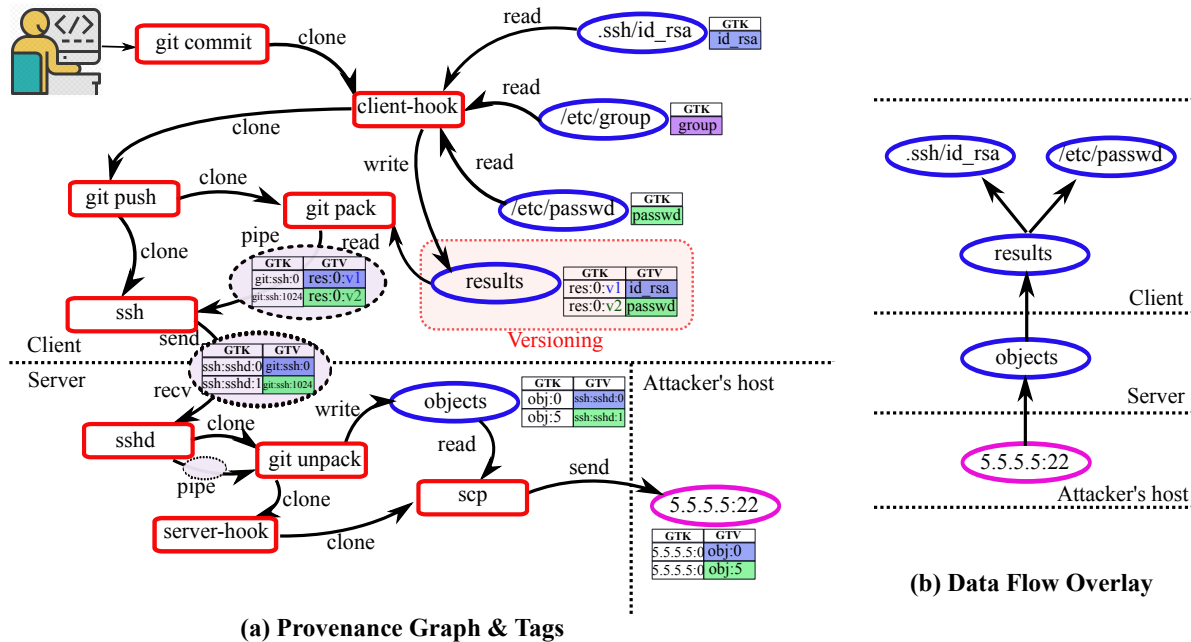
git commit
clone
read
.ssh/id_rsa
| GTK |
|---|
| id_rsa |

client-hook
read
/etc/group
| GTK |
|---|
| group |

clone
write
read
/etc/passwd
| GTK |
|---|
| passwd |

git push
clone
git pack
pipe
read
clone
| GTK | GTV |
|---|---|
| git:ssh:0 | res:0:v1 |
| git:ssh:1024 | res:0:v2 |

results
| GTK | GTV |
|---|---|
| res:0:v1 | id_rsa |
| res:0:v2 | passwd |

Versioning
ssh
send
Client
| GTK | GTV |
|---|---|
| ssh:sshd:0 | git:ssh:0 |
| ssh:sshd:1 | git:ssh:1024 |

Server
recv
write
objects
| GTK | GTV |
|---|---|
| obj:0 | ssh:sshd:0 |
| obj:5 | ssh:sshd:1 |

Attacker's host
sshd
clone
git unpack
read
pipe
clone
send
scp
5.5.5.5:22
server-hook
clone
| GTK | GTV |
|---|---|
| 5.5.5.5:0 | obj:0 |
| 5.5.5.5:0 | obj:5 |

(a) Provenance Graph & Tags

.ssh/id_rsa
/etc/passwd
results
Client
objects
Server
5.5.5.5:22
Attacker's host
(b) Data Flow Overlay